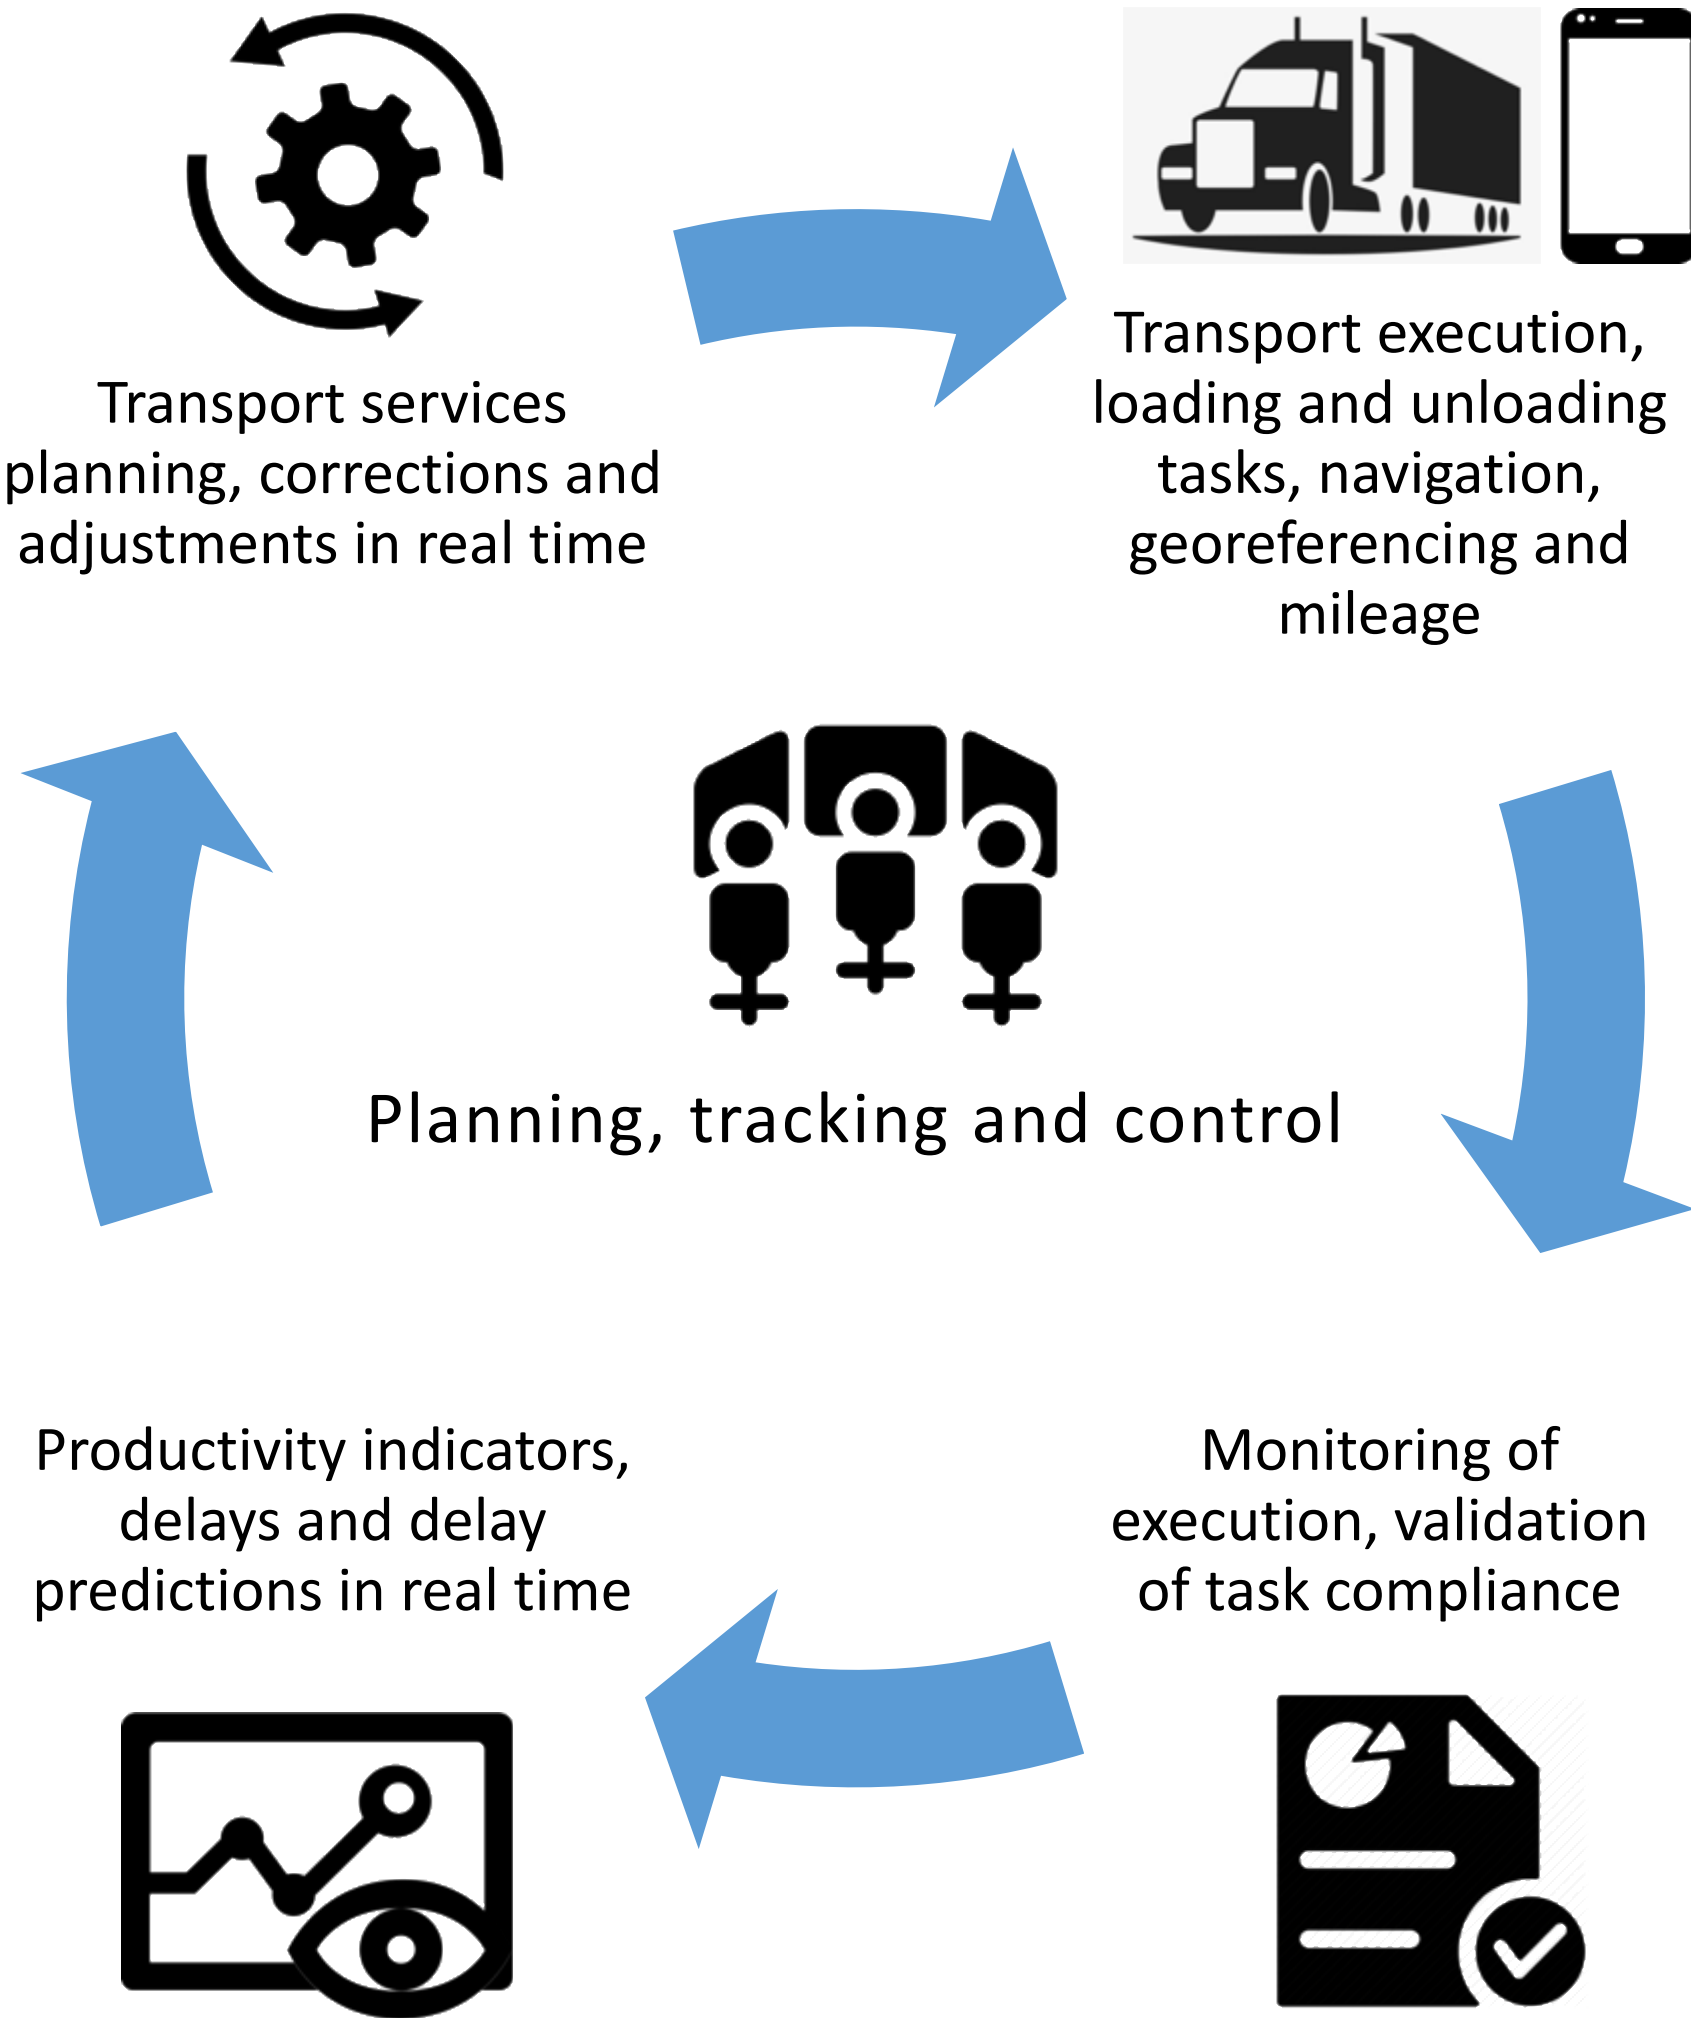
Transport services planning, corrections and adjustments in real time

Transport execution, loading and unloading tasks, navigation, georeferencing and mileage

Planning, tracking and control

Productivity indicators, delays and delay predictions in real time

Monitoring of execution, validation of task compliance